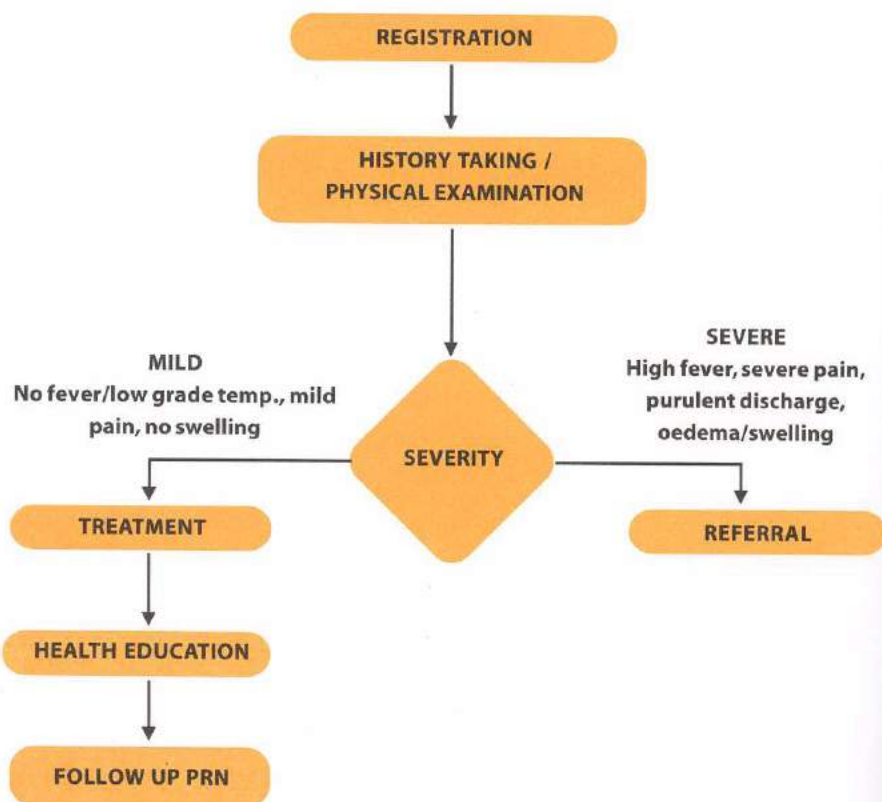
REGISTRATION

HISTORY TAKING / PHYSICAL EXAMINATION

MILD
No fever/low grade temp., mild pain, no swelling

SEVERITY

SEVERE
High fever, severe pain, purulent discharge, oedema/swelling

TREATMENT

REFERRAL

HEALTH EDUCATION

FOLLOW UP PRN